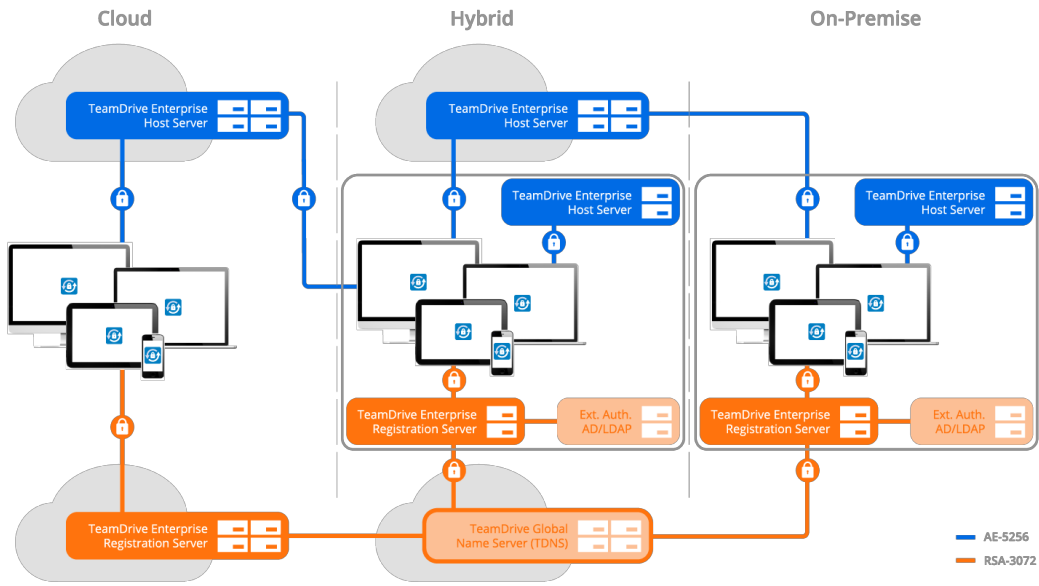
Cloud

Hybrid

On-Premise

TeamDrive Enterprise Host Server

TeamDrive Enterprise Host Server

TeamDrive Enterprise Host Server

TeamDrive Enterprise Host Server

TeamDrive Enterprise Registration Server

Ext. Auth. AD/LDAP

TeamDrive Enterprise Registration Server

Ext. Auth. AD/LDAP

TeamDrive Enterprise Registration Server

TeamDrive Global Name Server (TDNS)

AE-5256

RSA-3072